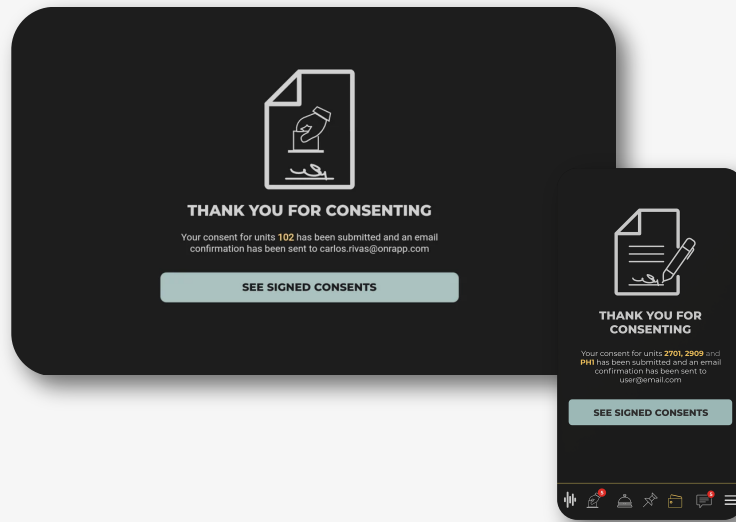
THANK YOU FOR CONSENTING

Your consent for units 102 has been submitted and an email confirmation has been sent to carlos.rivas@onrapp.com

SEE SIGNED CONSENTS

THANK YOU FOR CONSENTING

Your consent for units 2701, 2909 and PH1 has been submitted and an email confirmation has been sent to user@email.com

SEE SIGNED CONSENTS